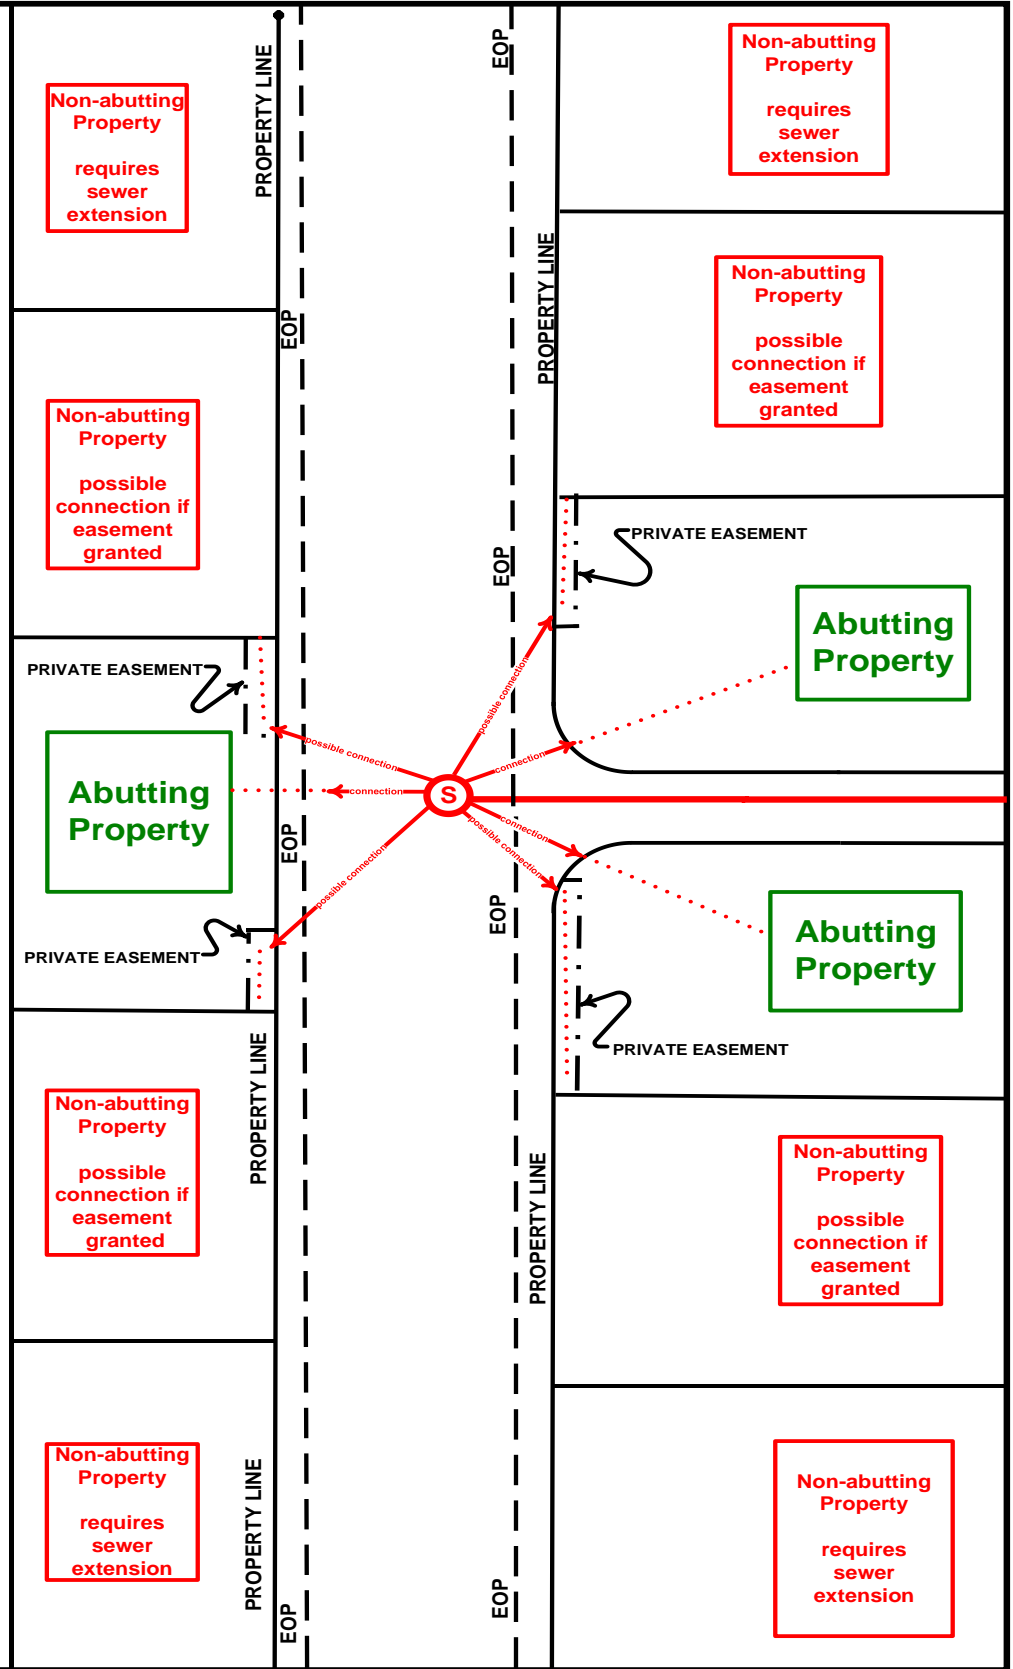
Non-abutting Property

requires sewer extension

PROPERTY LINE

EOP

Non-abutting Property

requires sewer extension

PROPERTY LINE

EOP

Non-abutting Property

possible connection if easement granted

Non-abutting Property

possible connection if easement granted

PRIVATE EASEMENT

EOP

Abutting Property

PRIVATE EASEMENT

possible connection

possible connection

connection

Abutting Property

connection

S

EOP

connection

possible connection

possible connection

PRIVATE EASEMENT

Abutting Property

EOP

PRIVATE EASEMENT

PROPERTY LINE

Non-abutting Property

possible connection if easement granted

PROPERTY LINE

Non-abutting Property

possible connection if easement granted

Non-abutting Property

requires sewer extension

PROPERTY LINE

EOP

EOP

Non-abutting Property

requires sewer extension